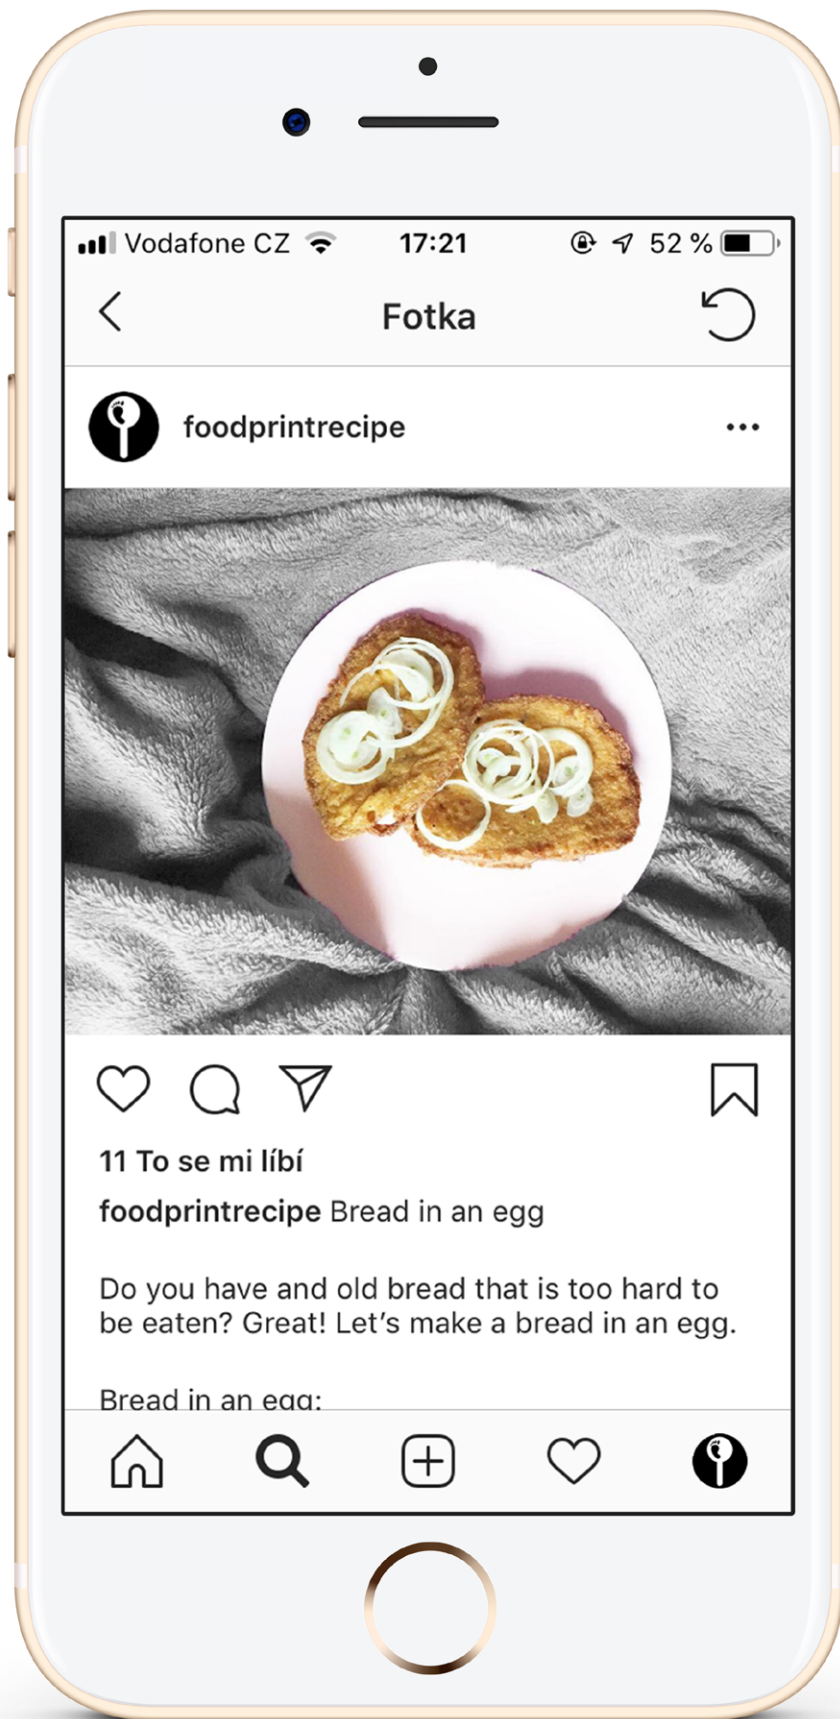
Vodafone CZ 17:21 52 %

Fotka

foodprintrecipe

11 To se mi líbí

foodprintrecipe Bread in an egg

Do you have and old bread that is too hard to be eaten? Great! Let's make a bread in an egg.

Bread in an egg: